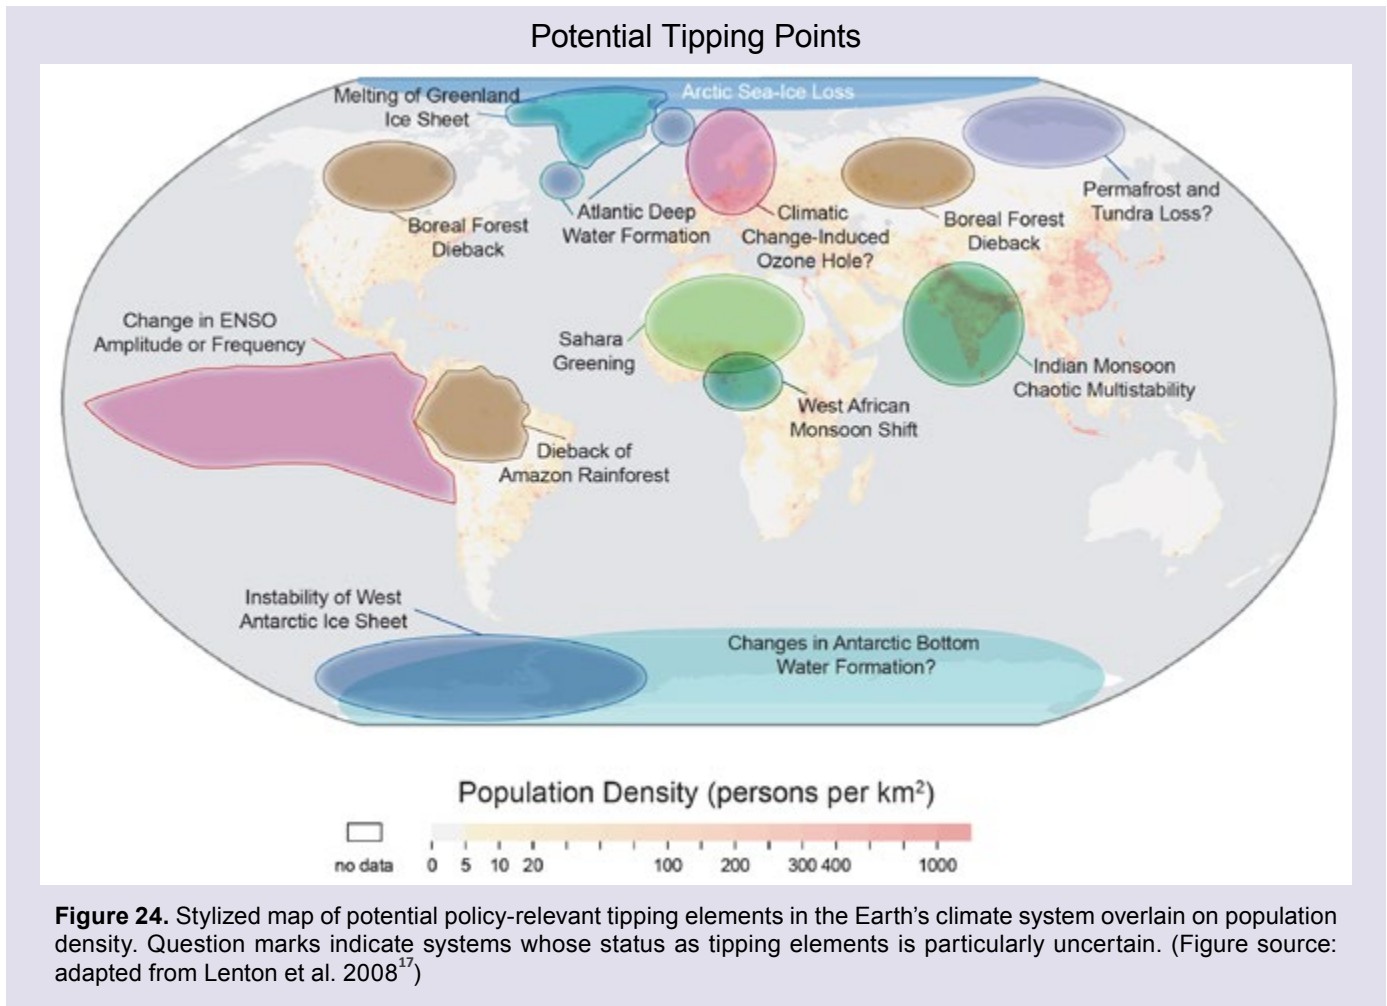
Potential Tipping Points

Arctic Sea-Ice Loss

Melting of Greenland Ice Sheet

Boreal Forest Dieback

Atlantic Deep Water Formation

Climatic Change-Induced Ozone Hole?

Boreal Forest Dieback

Permafrost and Tundra Loss?

Change in ENSO Amplitude or Frequency

Sahara Greening

Indian Monsoon Chaotic Multistability

West African Monsoon Shift

Dieback of Amazon Rainforest

Instability of West Antarctic Ice Sheet

Changes in Antarctic Bottom Water Formation?

Population Density (persons per km$^2$)

no data 0 5 10 20 100 200 300 400 1000

**Figure 24.** Stylized map of potential policy-relevant tipping elements in the Earth's climate system overlain on population density. Question marks indicate systems whose status as tipping elements is particularly uncertain. (Figure source: adapted from Lenton et al. 2008$^{17}$)